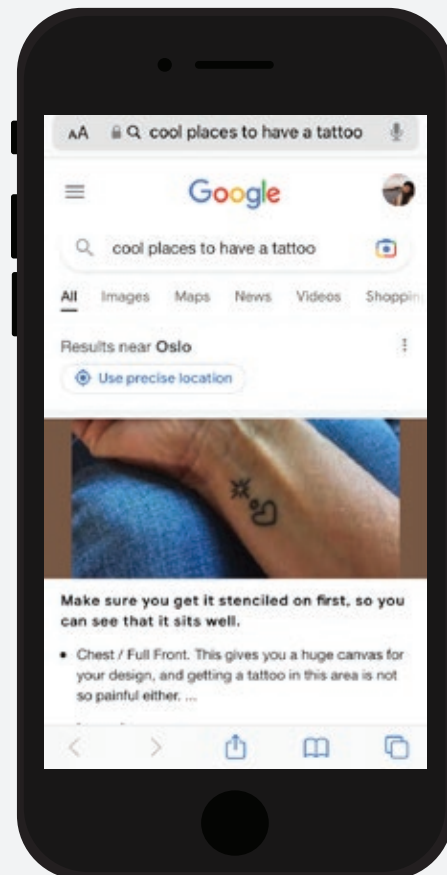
AA cool places to have a tattoo

Google

cool places to have a tattoo

All Images Maps News Videos Shoppin

Results near Oslo

Use precise location

Make sure you get it stenciled on first, so you can see that it sits well.

• Chest / Full Front. This gives you a huge canvas for your design, and getting a tattoo in this area is not so painful either. ...